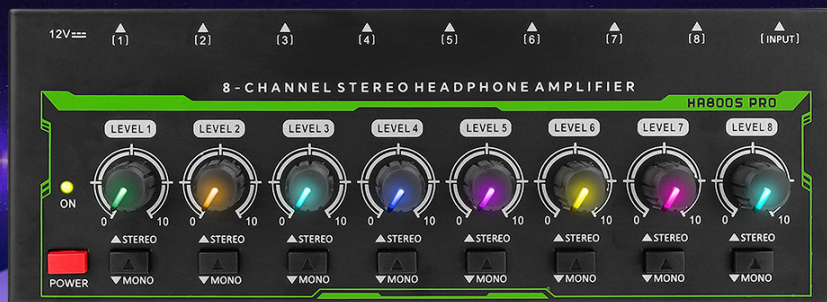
12V⎓ ▲[1] ▲[2] ▲[3] ▲[4] ▲[5] ▲[6] ▲[7] ▲[8] ▲[INPUT]

8-CHANNEL STEREO HEADPHONE AMPLIFIER

HA800S PRO

LEVEL 1 LEVEL 2 LEVEL 3 LEVEL 4 LEVEL 5 LEVEL 6 LEVEL 7 LEVEL 8

ON

0 10 0 10 0 10 0 10 0 10 0 10 0 10 0 10

▲STEREO ▼MONO
▲STEREO ▼MONO
▲STEREO ▼MONO
▲STEREO ▼MONO
▲STEREO ▼MONO
▲STEREO ▼MONO
▲STEREO ▼MONO
▲STEREO ▼MONO

POWER